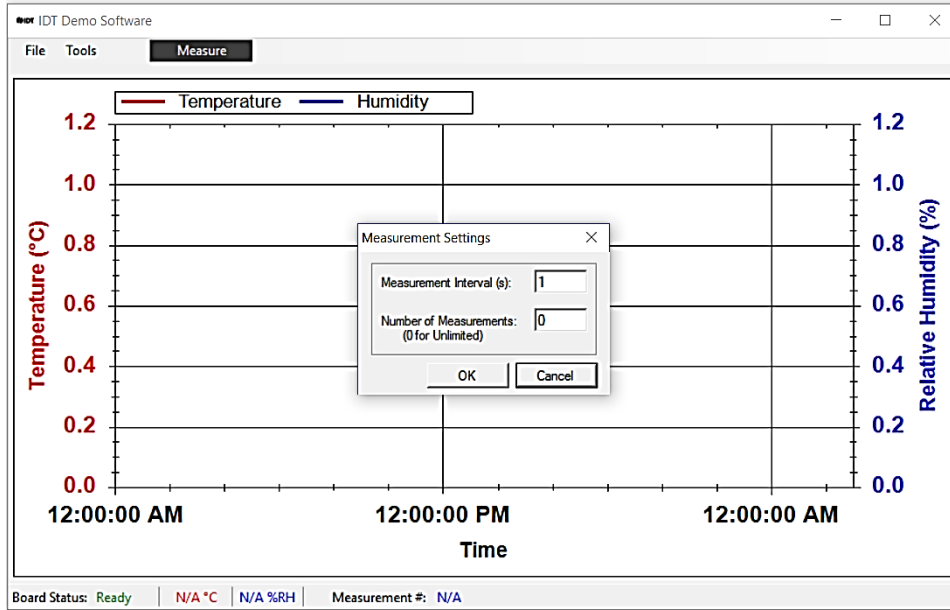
IDT IDT Demo Software

File Tools Measure

Temperature Humidity

1.2
1.0
0.8
0.6
0.4
0.2
0.0

Temperature (°C)

1.2
1.0
0.8
0.6
0.4
0.2
0.0

Relative Humidity (%)

Measurement Settings

Measurement Interval (s): 1

Number of Measurements: (0 for Unlimited) 0

OK Cancel

12:00:00 AM 12:00:00 PM 12:00:00 AM

Time

Board Status: Ready | N/A °C | N/A %RH | Measurement #: N/A